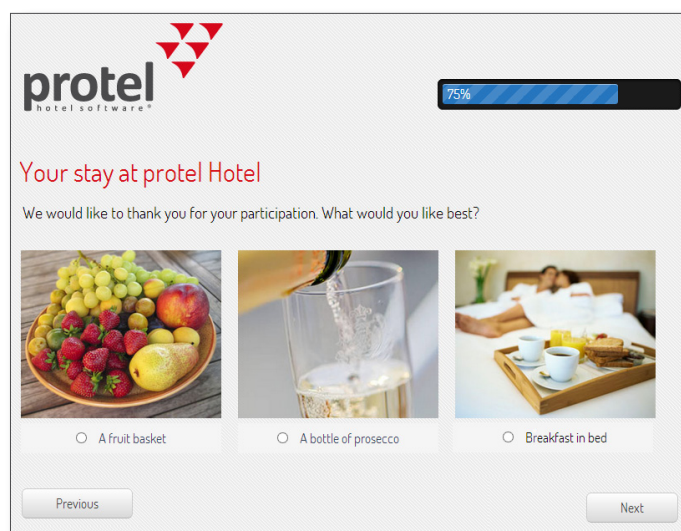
protel
hotel software®

75%

Your stay at protel Hotel

We would like to thank you for your participation. What would you like best?

A fruit basket

A bottle of prosecco

Breakfast in bed

Previous

Next